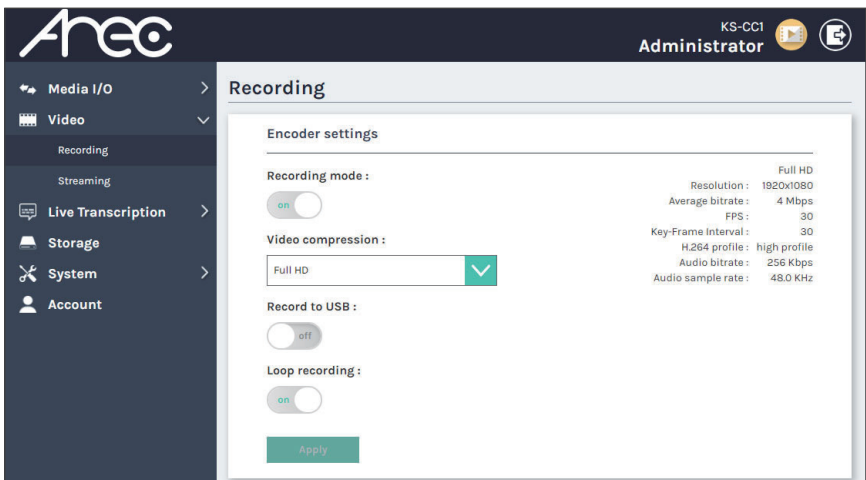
Arec

KS-CC1
Administrator

Media I/O
Video
Recording
Streaming
Live Transcription
Storage
System
Account

Recording

Encoder settings

Recording mode :
on

Video compression :
Full HD

Record to USB :
off

Loop recording :
on

Apply

Full HD
Resolution : 1920x1080
Average bitrate : 4 Mbps
FPS : 30
Key-Frame Interval : 30
H.264 profile : high profile
Audio bitrate : 256 Kbps
Audio sample rate : 48.0 KHz